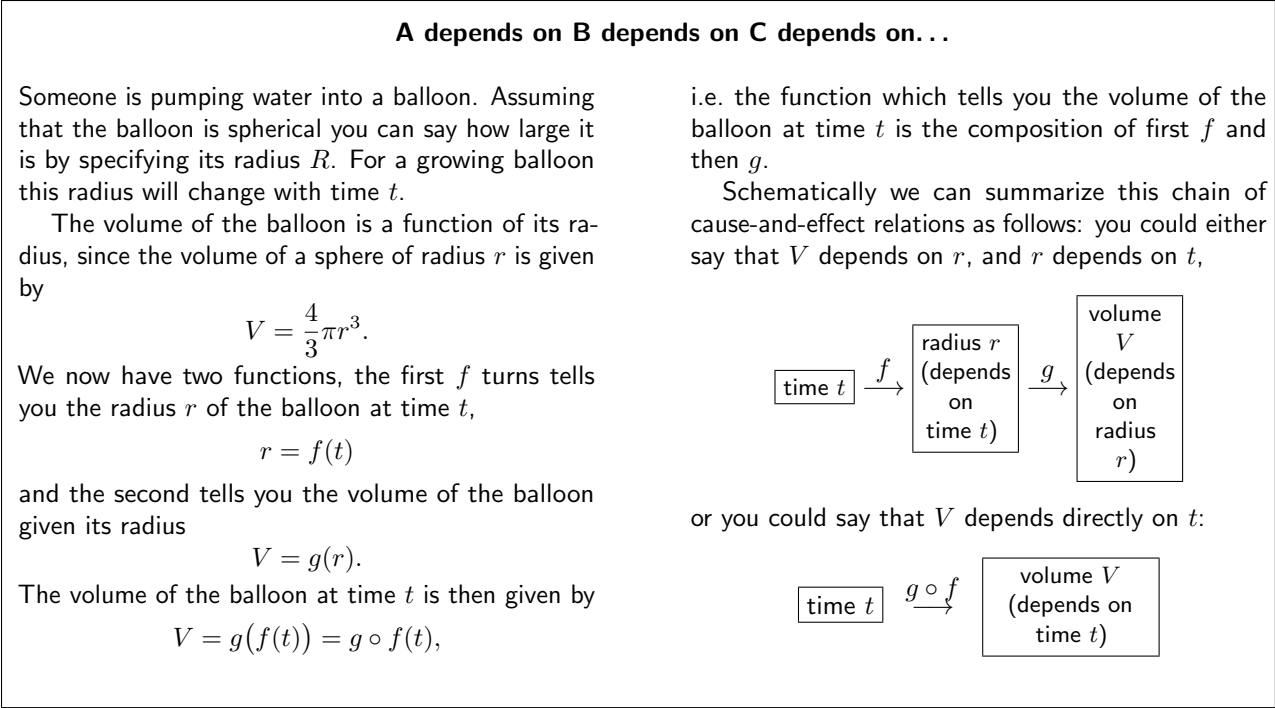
**A depends on B depends on C depends on...**

Someone is pumping water into a balloon. Assuming that the balloon is spherical you can say how large it is by specifying its radius $R$. For a growing balloon this radius will change with time $t$.

The volume of the balloon is a function of its radius, since the volume of a sphere of radius $r$ is given by

$$V = \frac{4}{3}\pi r^3.$$

We now have two functions, the first $f$ turns tells you the radius $r$ of the balloon at time $t$,

$$r = f(t)$$

and the second tells you the volume of the balloon given its radius

$$V = g(r).$$

The volume of the balloon at time $t$ is then given by

$$V = g\big(f(t)\big) = g \circ f(t),$$

i.e. the function which tells you the volume of the balloon at time $t$ is the composition of first $f$ and then $g$.

Schematically we can summarize this chain of cause-and-effect relations as follows: you could either say that $V$ depends on $r$, and $r$ depends on $t$,

time $t$ $\xrightarrow{f}$ radius $r$ (depends on time $t$) $\xrightarrow{g}$ volume $V$ (depends on radius $r$)

or you could say that $V$ depends directly on $t$:

time $t$ $\xrightarrow{g \circ f}$ volume $V$ (depends on time $t$)